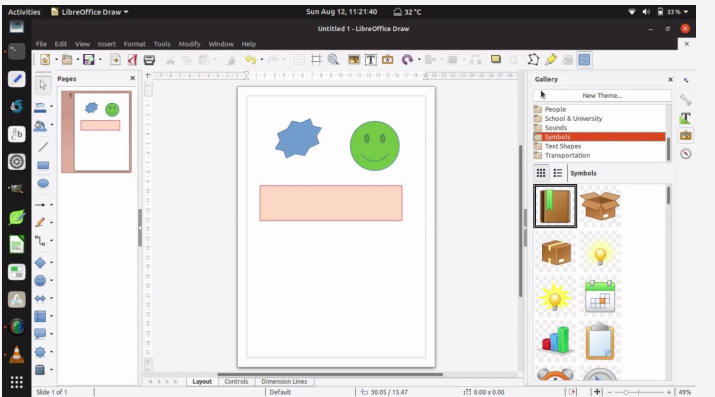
Activities LibreOffice Draw ▾ Sun Aug 12, 11:21:40 32 °C 33 %

Untitled 1 - LibreOffice Draw

File Edit View Insert Format Tools Modify Window Help

Pages

1

Gallery

New Theme...

People
School & University
Sounds
Symbols
Text Shapes
Transportation

Symbols

Layout Controls Dimension Lines

Slide 1 of 1 Default 30.05 / 15.47 0.00 x 0.00 49%